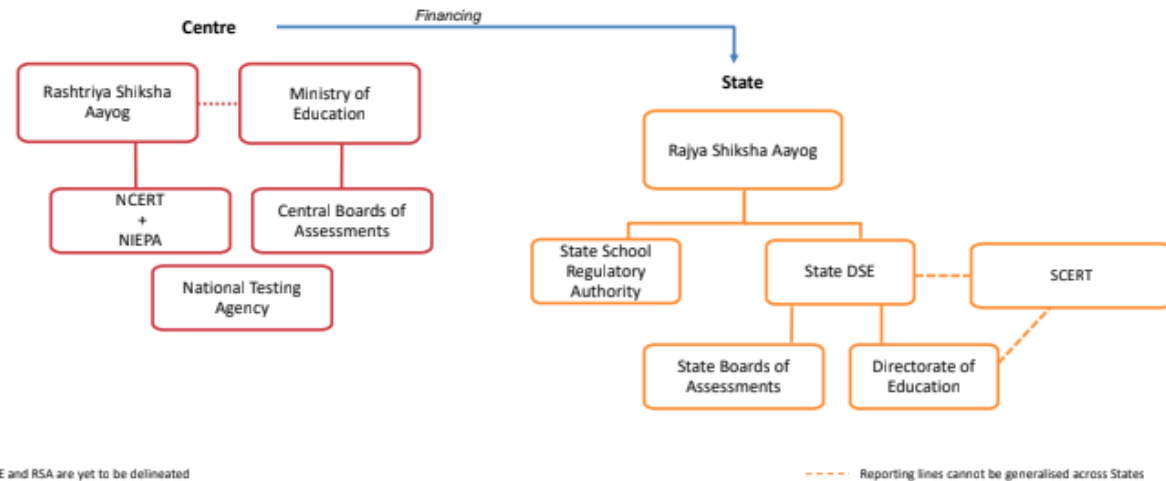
Centre

Financing

State

Rashtriya Shiksha Aayog

Ministry of Education

NCERT + NIEPA

Central Boards of Assessments

National Testing Agency

Rajya Shiksha Aayog

State School Regulatory Authority

State DSE

SCERT

State Boards of Assessments

Directorate of Education

E and RSA are yet to be delineated

Reporting lines cannot be generalised across States